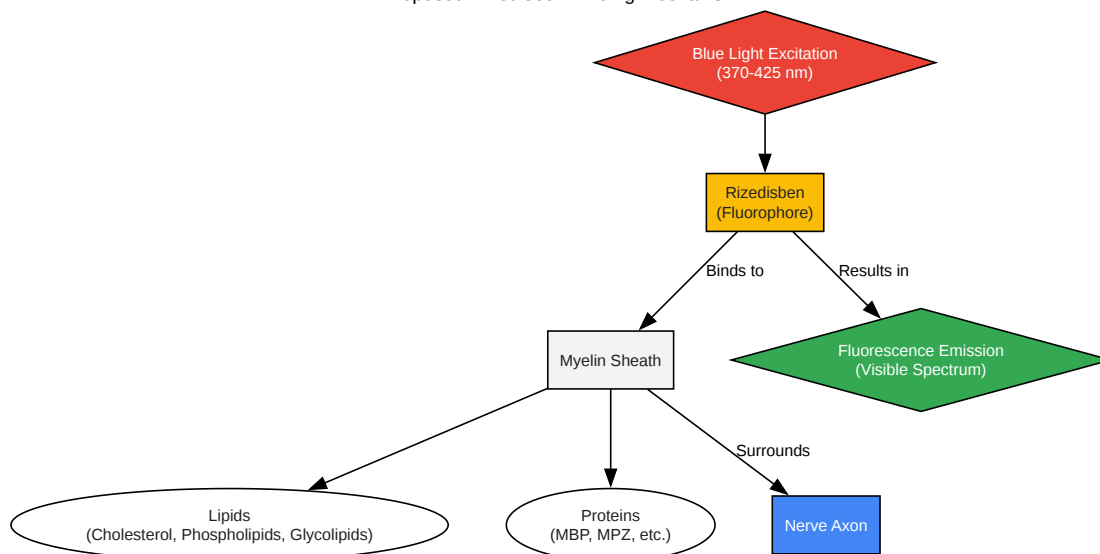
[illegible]

Blue Light Excitation
(370-425 nm)

Rizedisben
(Fluorophore)

Binds to

Results in

Myelin Sheath

Fluorescence Emission
(Visible Spectrum)

Surrounds

Lipids
(Cholesterol, Phospholipids, Glycolipids)

Proteins
(MBP, MPZ, etc.)

Nerve Axon